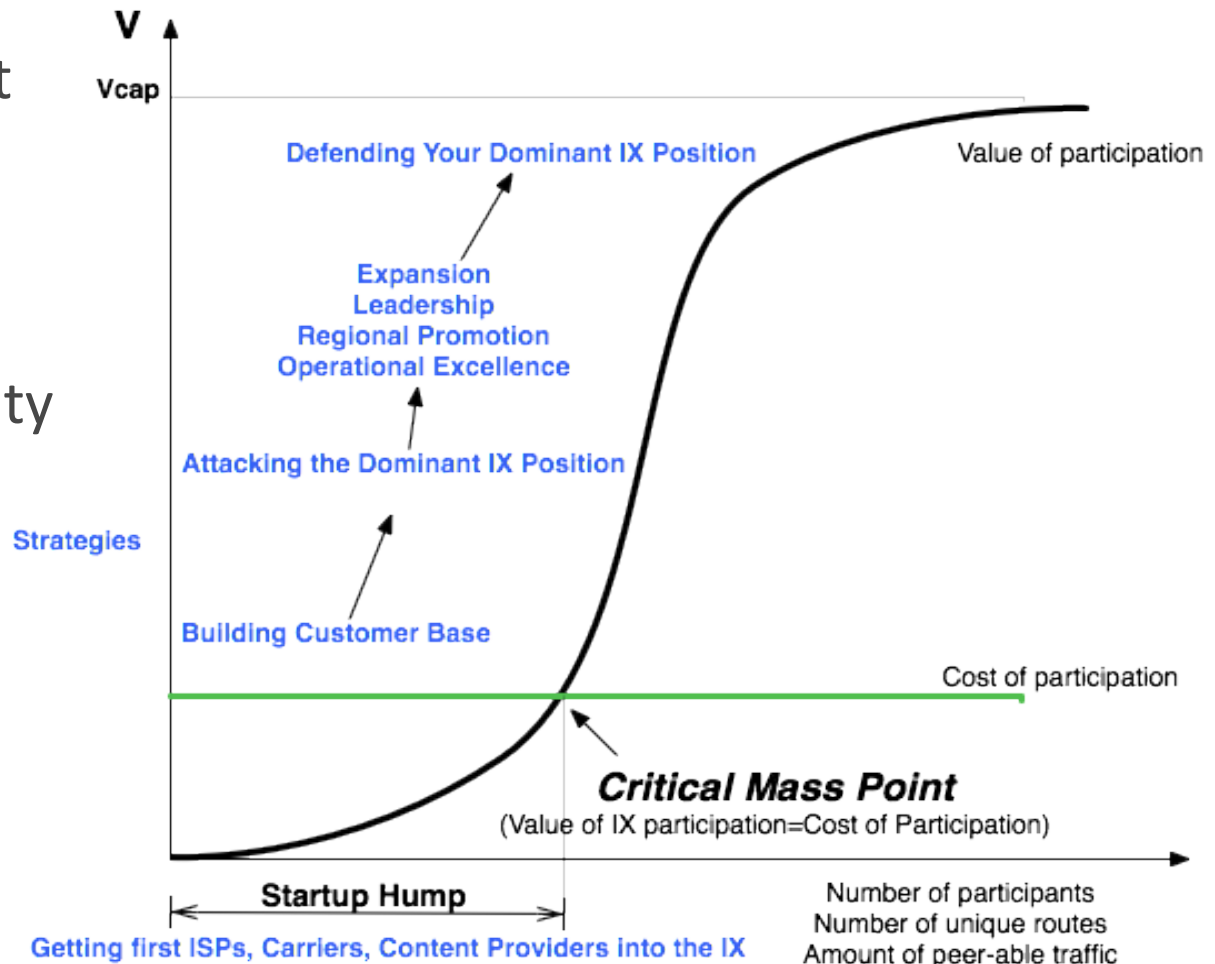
t

ty

V

Vcap

Defending Your Dominant IX Position

Value of participation

Expansion
Leadership
Regional Promotion
Operational Excellence

Attacking the Dominant IX Position

Strategies

Building Customer Base

Cost of participation

Critical Mass Point
(Value of IX participation=Cost of Participation)

Startup Hump

Getting first ISPs, Carriers, Content Providers into the IX

Number of participants
Number of unique routes
Amount of peer-able traffic